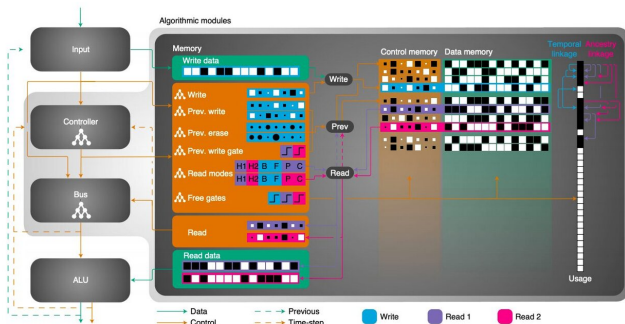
Algorithmic modules

Input

Controller

Bus

ALU

Memory

Write data

Write

Prev. write

Prev. erase

Prev. write gate

Read modes

H1 H2 B F P C

H1 H2 B F P C

Free gates

Read

Read data

Write

Prev

Read

Control memory

Data memory

Temporal linkage

Usage

Data

Control

Previous

Time-step

Write

Read 1

Read 2